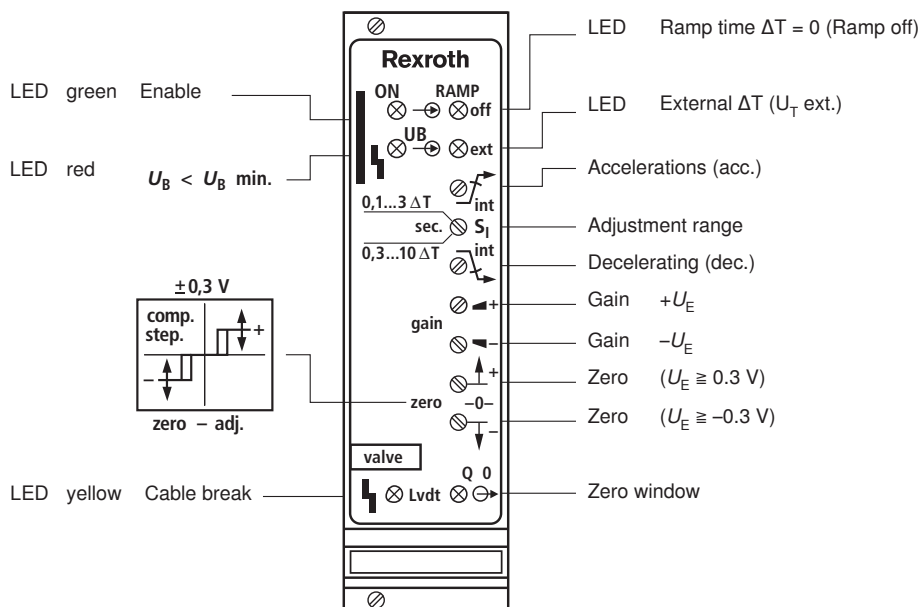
Rexroth

LED Ramp time $\Delta T = 0$ (Ramp off)

LED green Enable

ON RAMP off

LED External $\Delta T$ ($U_T$ ext.)

UB ext

LED red $U_B < U_B$ min.

Accelerations (acc.)

int

0,1…3 $\Delta T$

sec. $S_I$

Adjustment range

0,3…10 $\Delta T$

int

Decelerating (dec.)

±0,3 V

comp. step.

+

–

zero – adj.

Gain $+U_E$

gain

Gain $-U_E$

+

Zero ($U_E \geqq 0.3$ V)

zero –0–

Zero ($U_E \geqq -0.3$ V)

–

valve

Q 0

LED yellow Cable break

Lvdt

Zero window